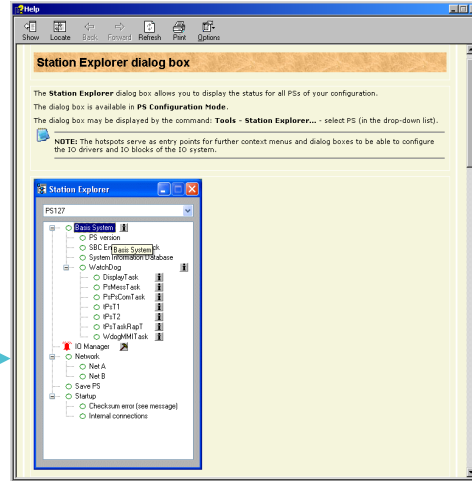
Help

Show Locate Back Forward Refresh Print Options

Station Explorer dialog box

The Station Explorer dialog box allows you to display the status for all PSs of your configuration.

The dialog box is available in PS Configuration Mode.

The dialog box may be displayed by the command: Tools - Station Explorer... - select PS (in the drop-down list).

NOTE: The hotspots serve as entry points for further context menus and dialog boxes to be able to configure the IO drivers and IO blocks of the IO system.

Station Explorer

PS127

Basis System
PS version
SBC Er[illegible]ck
Basis System
System Information Database
WatchDog
DisplayTask
PsMessTask
PsPsComTask
tPsT1
tPsT2
tPsTaskRapT
WdogMMITask
IO Manager
Network
Net A
Net B
Save PS
Startup
Checksum error (see message)
Internal connections